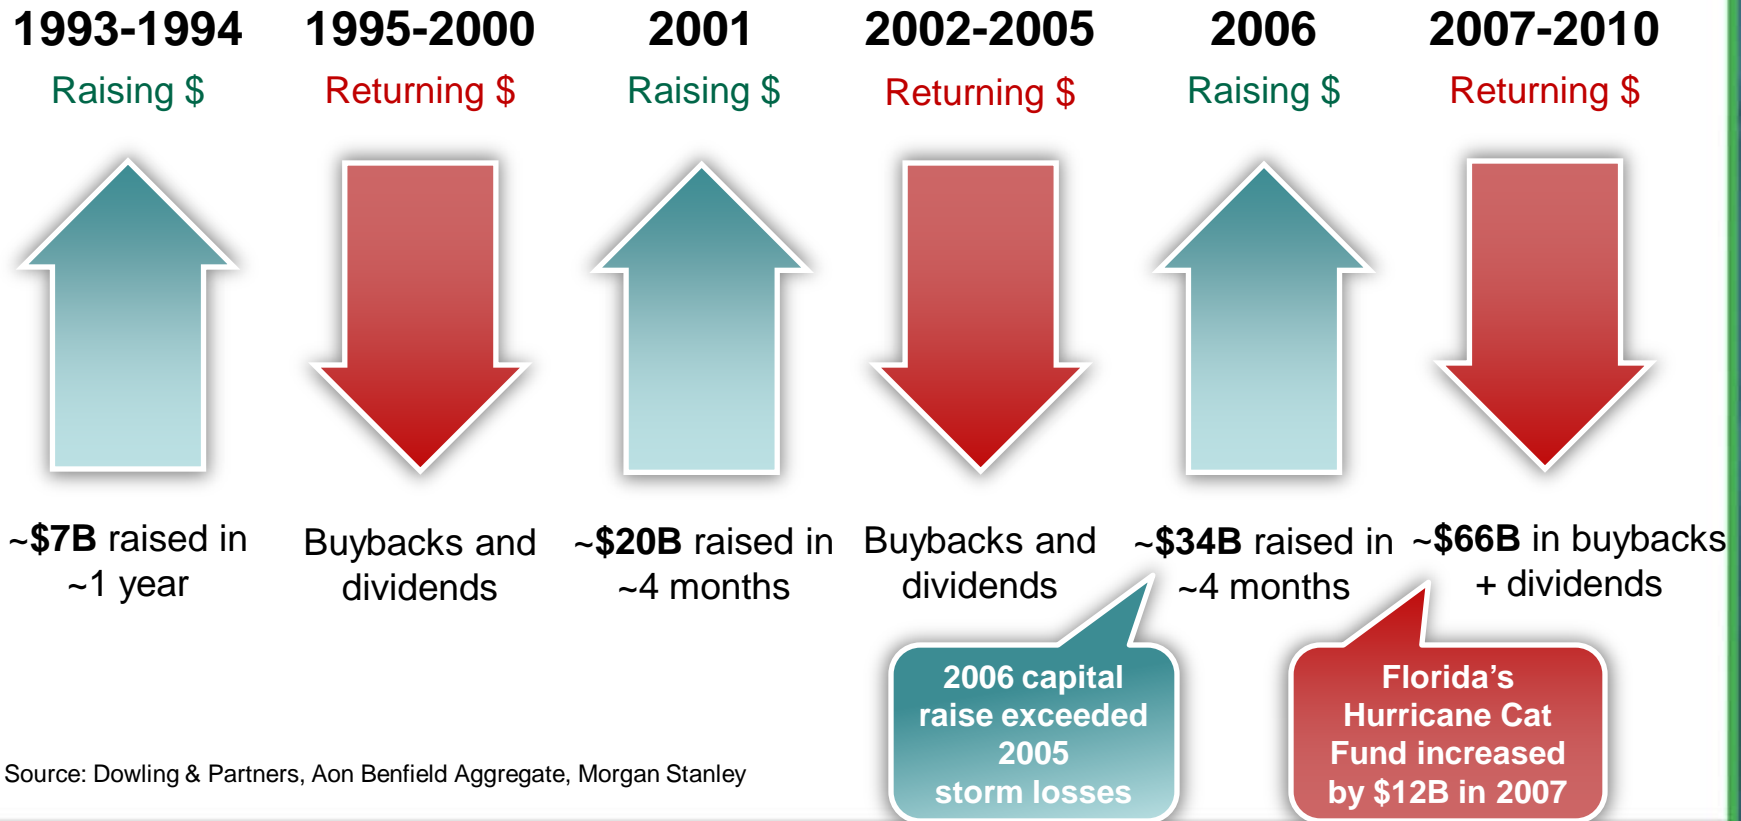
1993-1994
Raising $

1995-2000
Returning $

2001
Raising $

2002-2005
Returning $

2006
Raising $

2007-2010
Returning $

~$7B raised in ~1 year

Buybacks and dividends

~$20B raised in ~4 months

Buybacks and dividends

~$34B raised in ~4 months

~$66B in buybacks + dividends

2006 capital raise exceeded 2005 storm losses

Florida's Hurricane Cat Fund increased by $12B in 2007

Source: Dowling & Partners, Aon Benfield Aggregate, Morgan Stanley